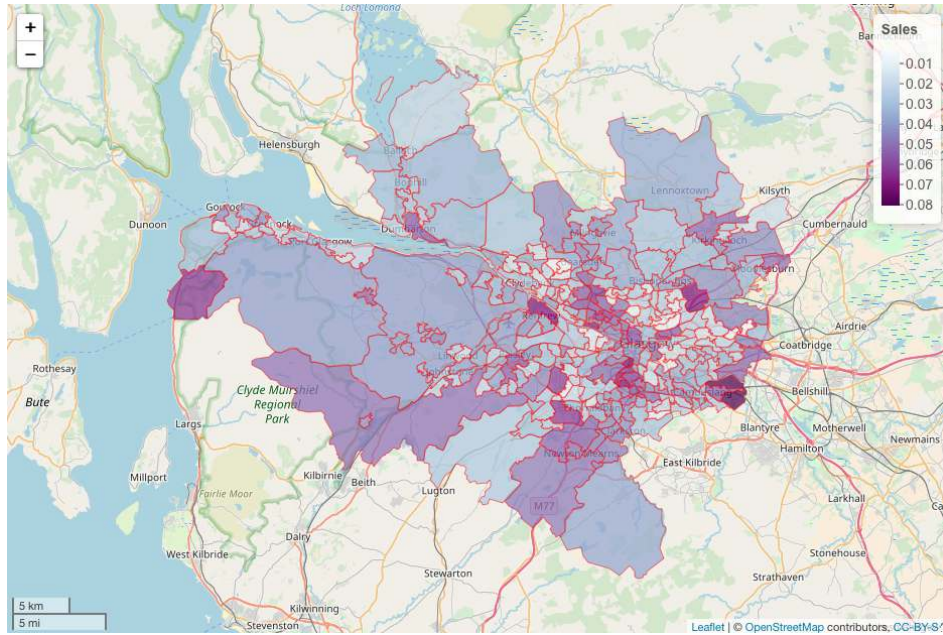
+
−
Loch Lomond
Sales
0.01
0.02
0.03
0.04
0.05
0.06
0.07
0.08
Helensburgh
Lennoxtown
Kilsyth
Cumbernauld
Dunoon
Gourock
Dumbarton
Kirkintilloch
Airdrie
Coatbridge
Rothesay
Bute
Clyde Muirshiel Regional Park
Bellshill
Motherwell
Newmains
Largs
Blantyre
Hamilton
Millport
Kilbirnie
Beith
Lugton
East Kilbride
Larkhall
Fairlie Moor
M77
Dalry
Stonehouse
West Kilbride
Stewarton
Strathaven
Kilwinning
Stevenston
5 km
5 mi
Leaflet | © OpenStreetMap contributors, CC-BY-S